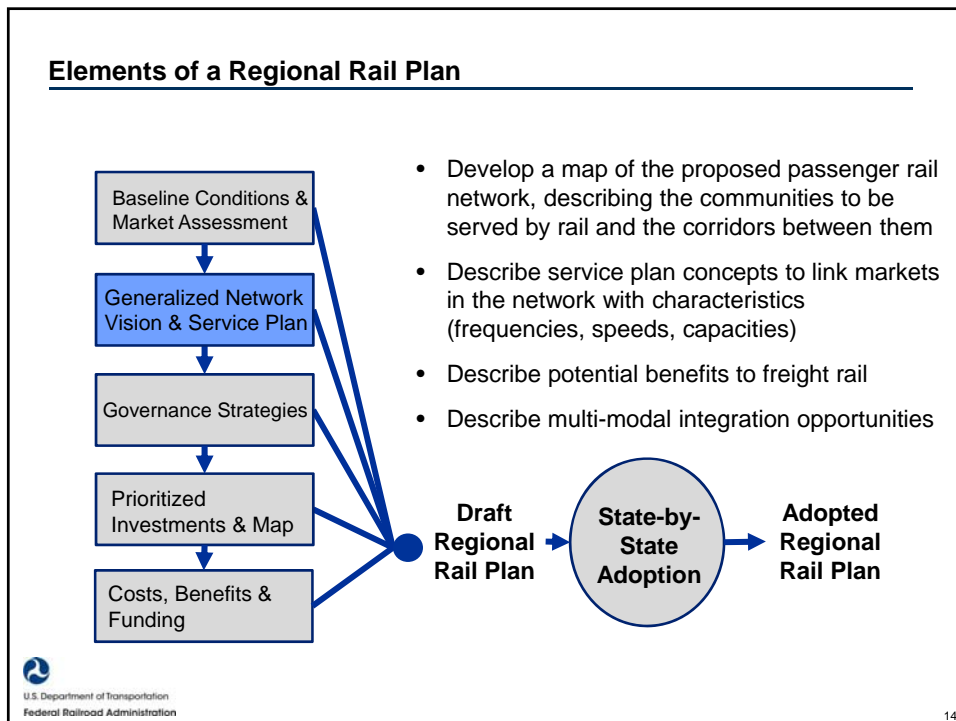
Elements of a Regional Rail Plan

Baseline Conditions & Market Assessment

Generalized Network Vision & Service Plan

Governance Strategies

Prioritized Investments & Map

Costs, Benefits & Funding

• Develop a map of the proposed passenger rail network, describing the communities to be served by rail and the corridors between them

• Describe service plan concepts to link markets in the network with characteristics (frequencies, speeds, capacities)

• Describe potential benefits to freight rail

• Describe multi-modal integration opportunities

Draft Regional Rail Plan

State-by-State Adoption

Adopted Regional Rail Plan

U.S. Department of Transportation
Federal Railroad Administration

14